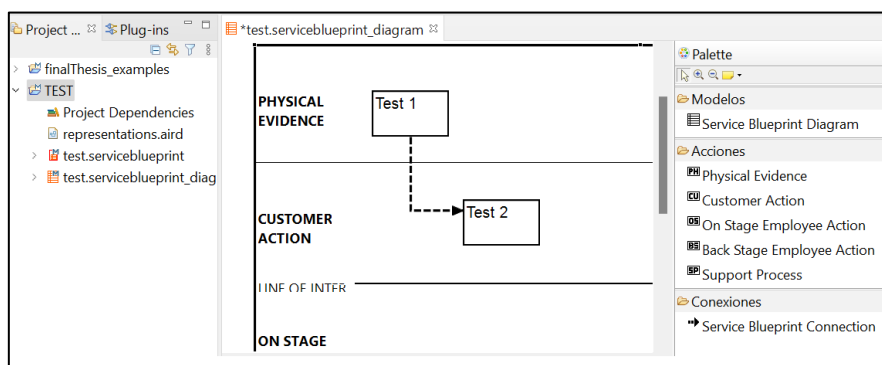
Project ... Plug-ins

finalThesis_examples
TEST
Project Dependencies
representations.aird
test.serviceblueprint
test.serviceblueprint_diag

*test.serviceblueprint_diagram

PHYSICAL EVIDENCE

Test 1

CUSTOMER ACTION

Test 2

LINE OF INTER

ON STAGE

Palette

Modelos
Service Blueprint Diagram
Acciones
PH Physical Evidence
CU Customer Action
OS On Stage Employee Action
BS Back Stage Employee Action
SP Support Process
Conexiones
Service Blueprint Connection